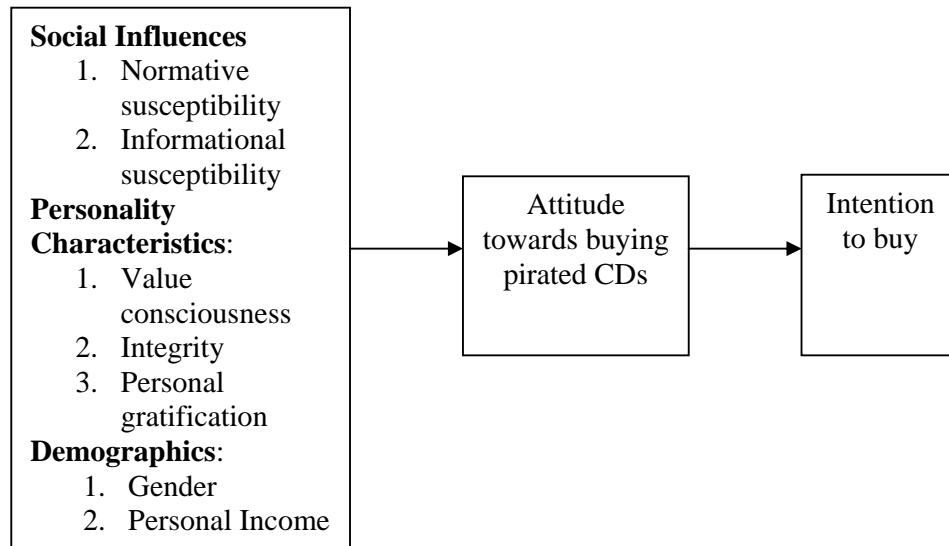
**Social Influences**
1. Normative susceptibility
2. Informational susceptibility

**Personality Characteristics**:
1. Value consciousness
2. Integrity
3. Personal gratification

**Demographics**:
1. Gender
2. Personal Income

Attitude towards buying pirated CDs

Intention to buy